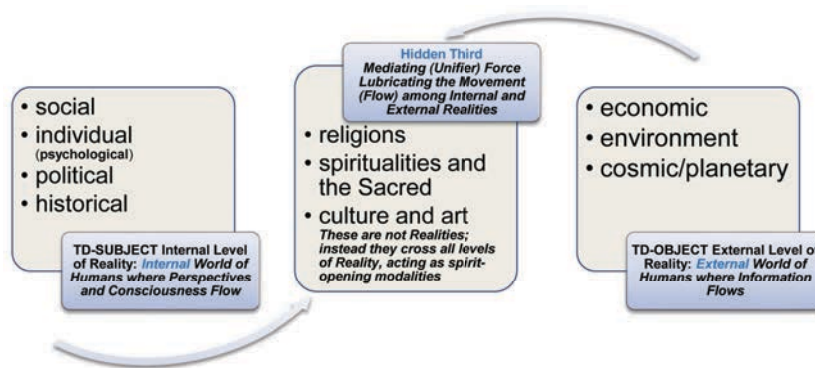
• social
• individual (psychological)
• political
• historical

TD-SUBJECT Internal Level of Reality: Internal World of Humans where Perspectives and Consciousness Flow

Hidden Third
Mediating (Unifier) Force Lubricating the Movement (Flow) among Internal and External Realities

• religions
• spiritualities and the Sacred
• culture and art
These are not Realities; instead they cross all levels of Reality, acting as spirit-opening modalities

• economic
• environment
• cosmic/planetary

TD-OBJECT External Level o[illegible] Reality: External World of Humans where Information Flows